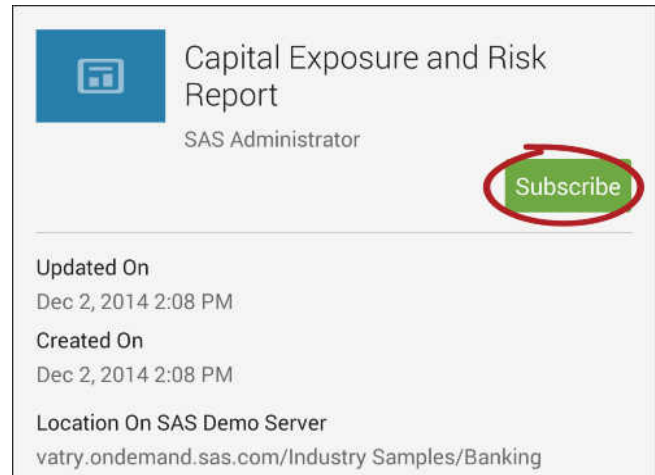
Capital Exposure and Risk Report

SAS Administrator

Subscribe

Updated On
Dec 2, 2014 2:08 PM

Created On
Dec 2, 2014 2:08 PM

Location On SAS Demo Server
vatry.ondemand.sas.com/Industry Samples/Banking